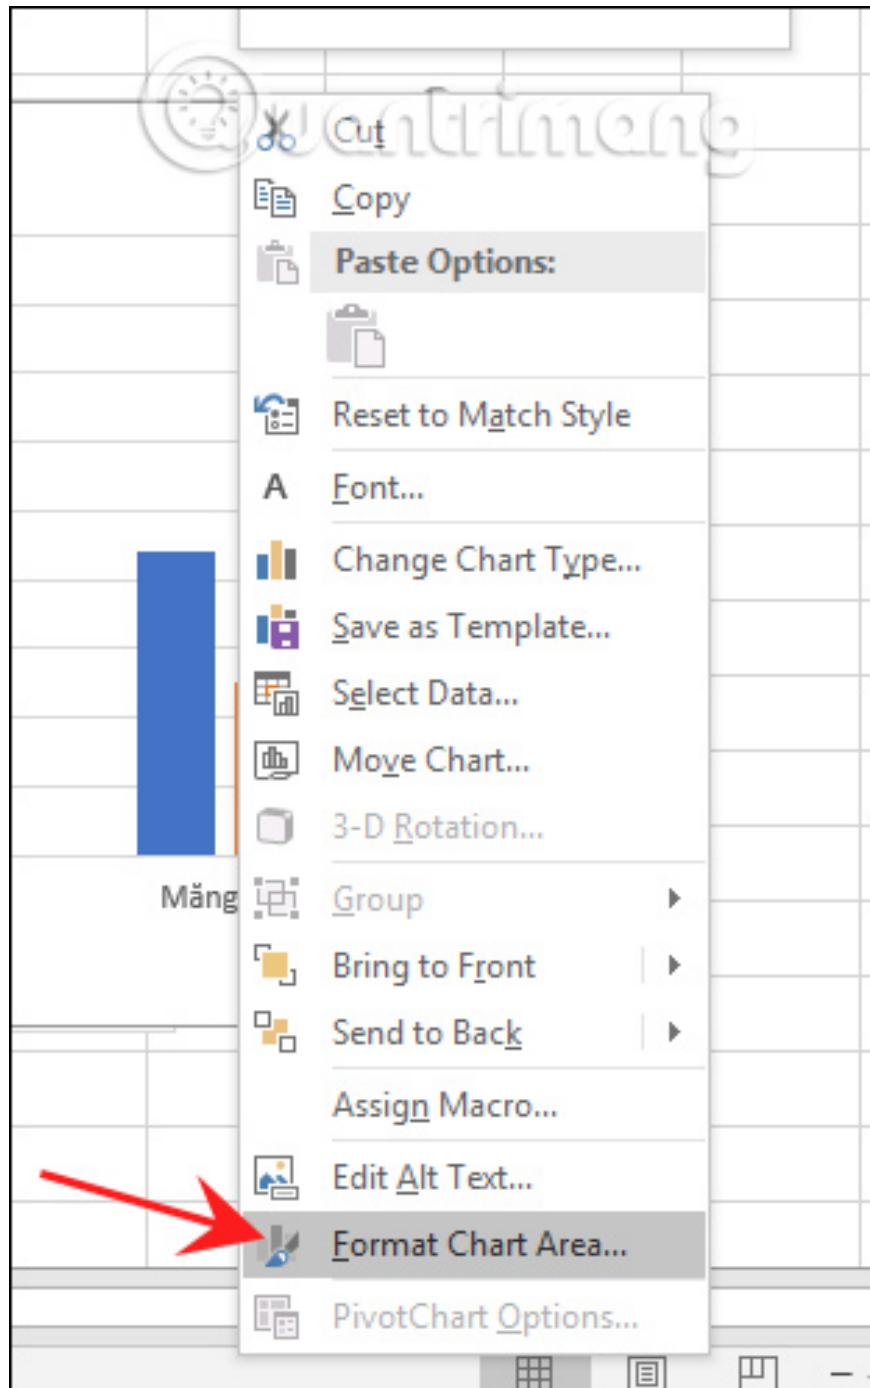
Quantrimang

Cut

Copy

Paste Options:

Reset to Match Style

Font...

Change Chart Type...

Save as Template...

Select Data...

Move Chart...

3-D Rotation...

Măng

Group

Bring to Front

Send to Back

Assign Macro...

Edit Alt Text...

Format Chart Area...

PivotChart Options...